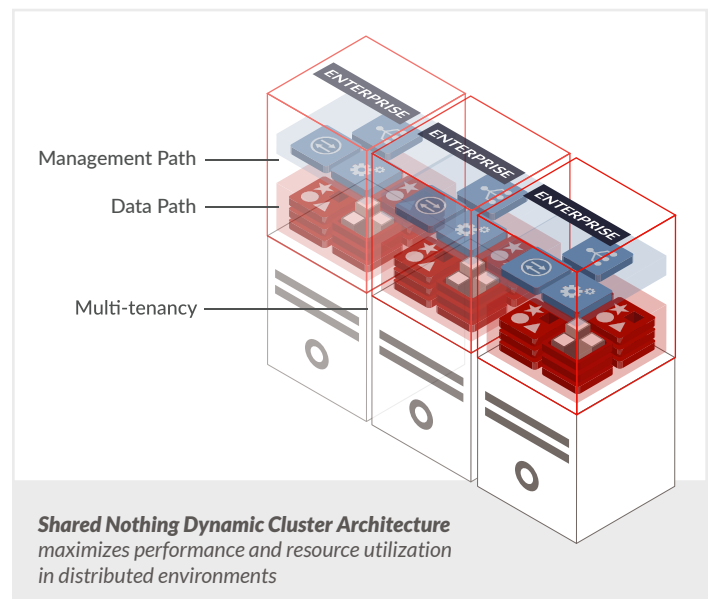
ENTERPRISE

ENTERPRISE

ENTERPRISE

Management Path

Data Path

Multi-tenancy

**Shared Nothing Dynamic Cluster Architecture** maximizes performance and resource utilization in distributed environments